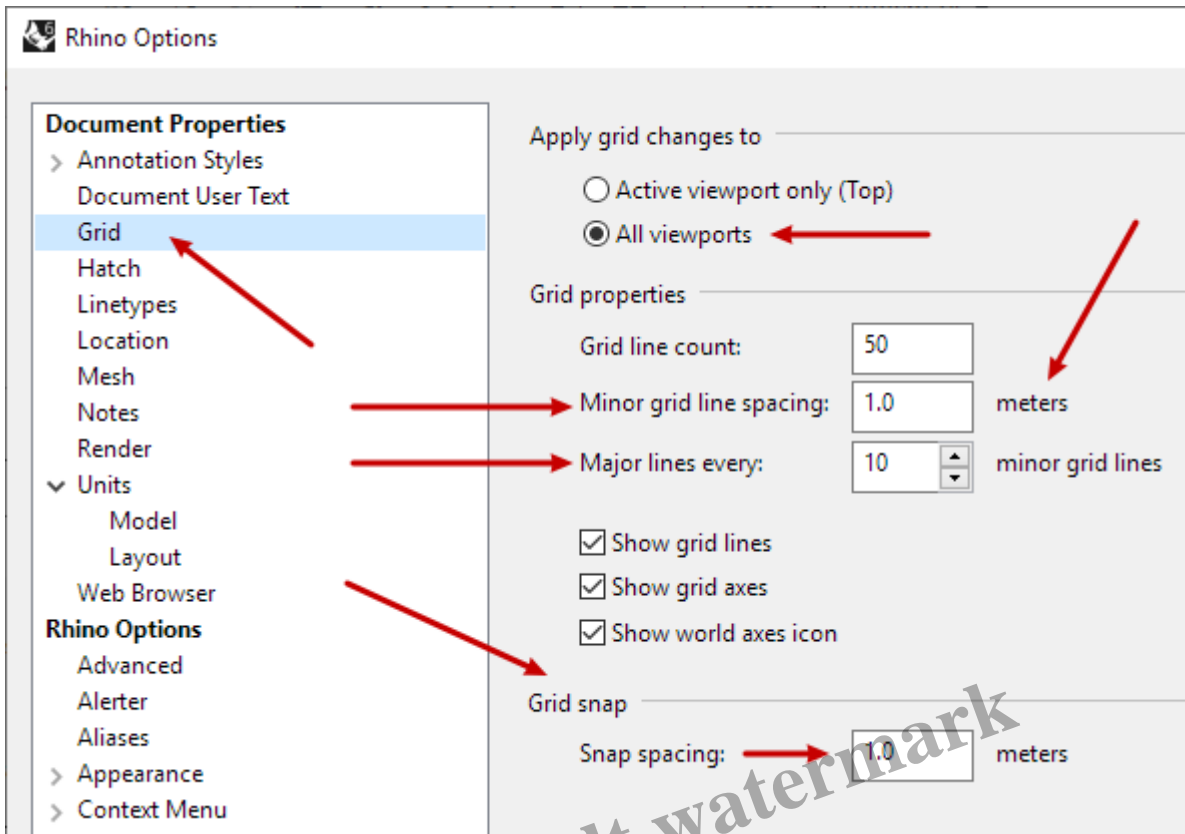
Rhino Options

Document Properties
Annotation Styles
Document User Text
Grid
Hatch
Linetypes
Location
Mesh
Notes
Render
Units
Model
Layout
Web Browser
Rhino Options
Advanced
Alerter
Aliases
Appearance
Context Menu

Apply grid changes to
Active viewport only (Top)
All viewports

Grid properties
Grid line count: 50
Minor grid line spacing: 1.0 meters
Major lines every: 10 minor grid lines

Show grid lines
Show grid axes
Show world axes icon

Grid snap
Snap spacing: 1.0 meters

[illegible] watermark